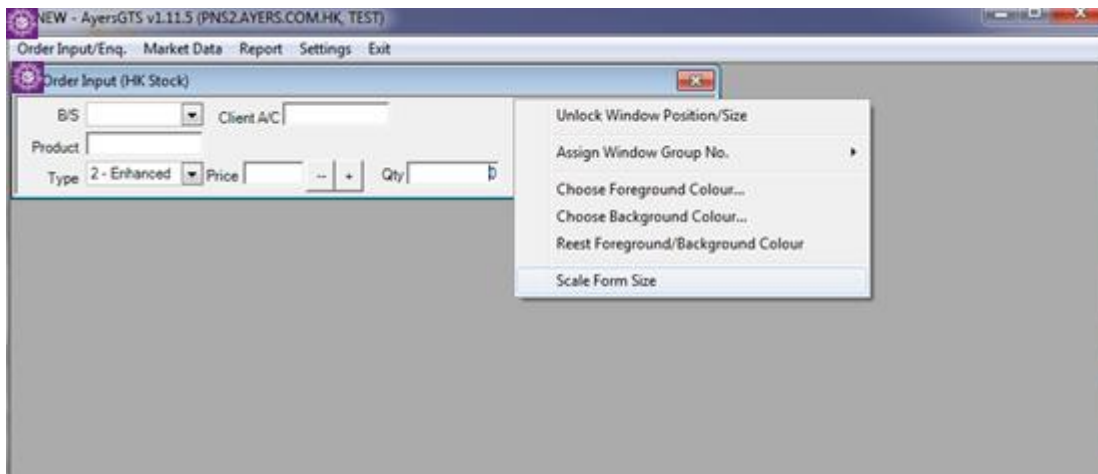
NEW - AyersGTS v1.11.5 (PNS2.AYERS.COM.HK, TEST)

Order Input/Enq. Market Data Report Settings Exit

Order Input (HK Stock)

B/S Client A/C
Product
Type 2 - Enhanced Price -- + Qty 0

Unlock Window Position/Size
Assign Window Group No.
Choose Foreground Colour...
Choose Background Colour...
Reest Foreground/Background Colour
Scale Form Size